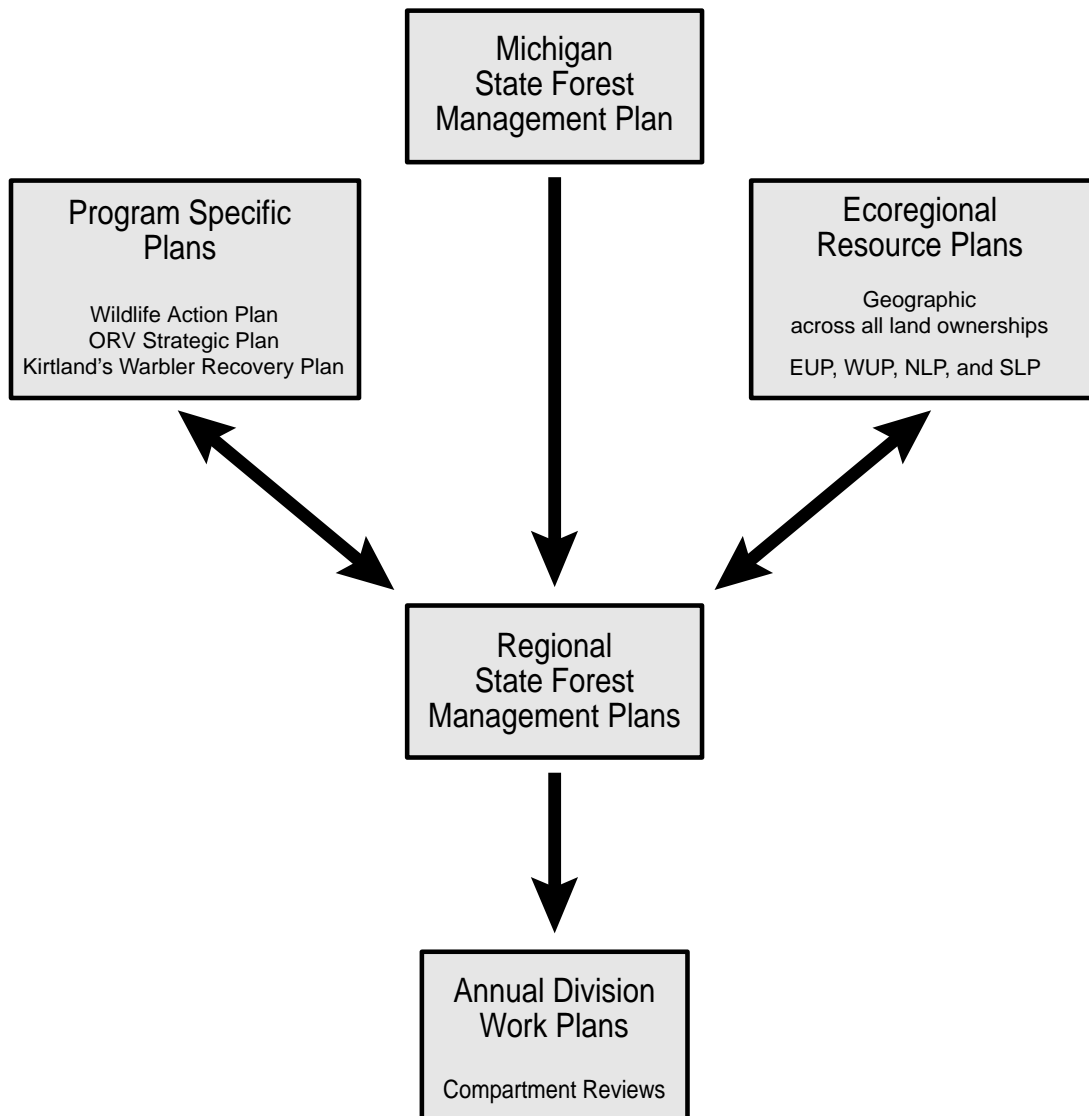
Michigan State Forest Management Plan

Program Specific Plans

Wildlife Action Plan
ORV Strategic Plan
Kirtland's Warbler Recovery Plan

Ecoregional Resource Plans

Geographic across all land ownerships

EUP, WUP, NLP, and SLP

Regional State Forest Management Plans

Annual Division Work Plans

Compartment Reviews